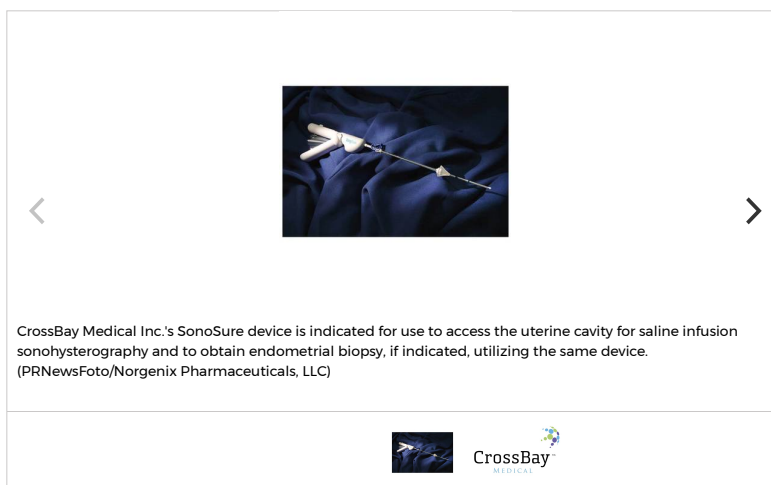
<

>

CrossBay Medical Inc.'s SonoSure device is indicated for use to access the uterine cavity for saline infusion sonohysterography and to obtain endometrial biopsy, if indicated, utilizing the same device. (PRNewsFoto/Norgenix Pharmaceuticals, LLC)

CrossBay™
MEDICAL